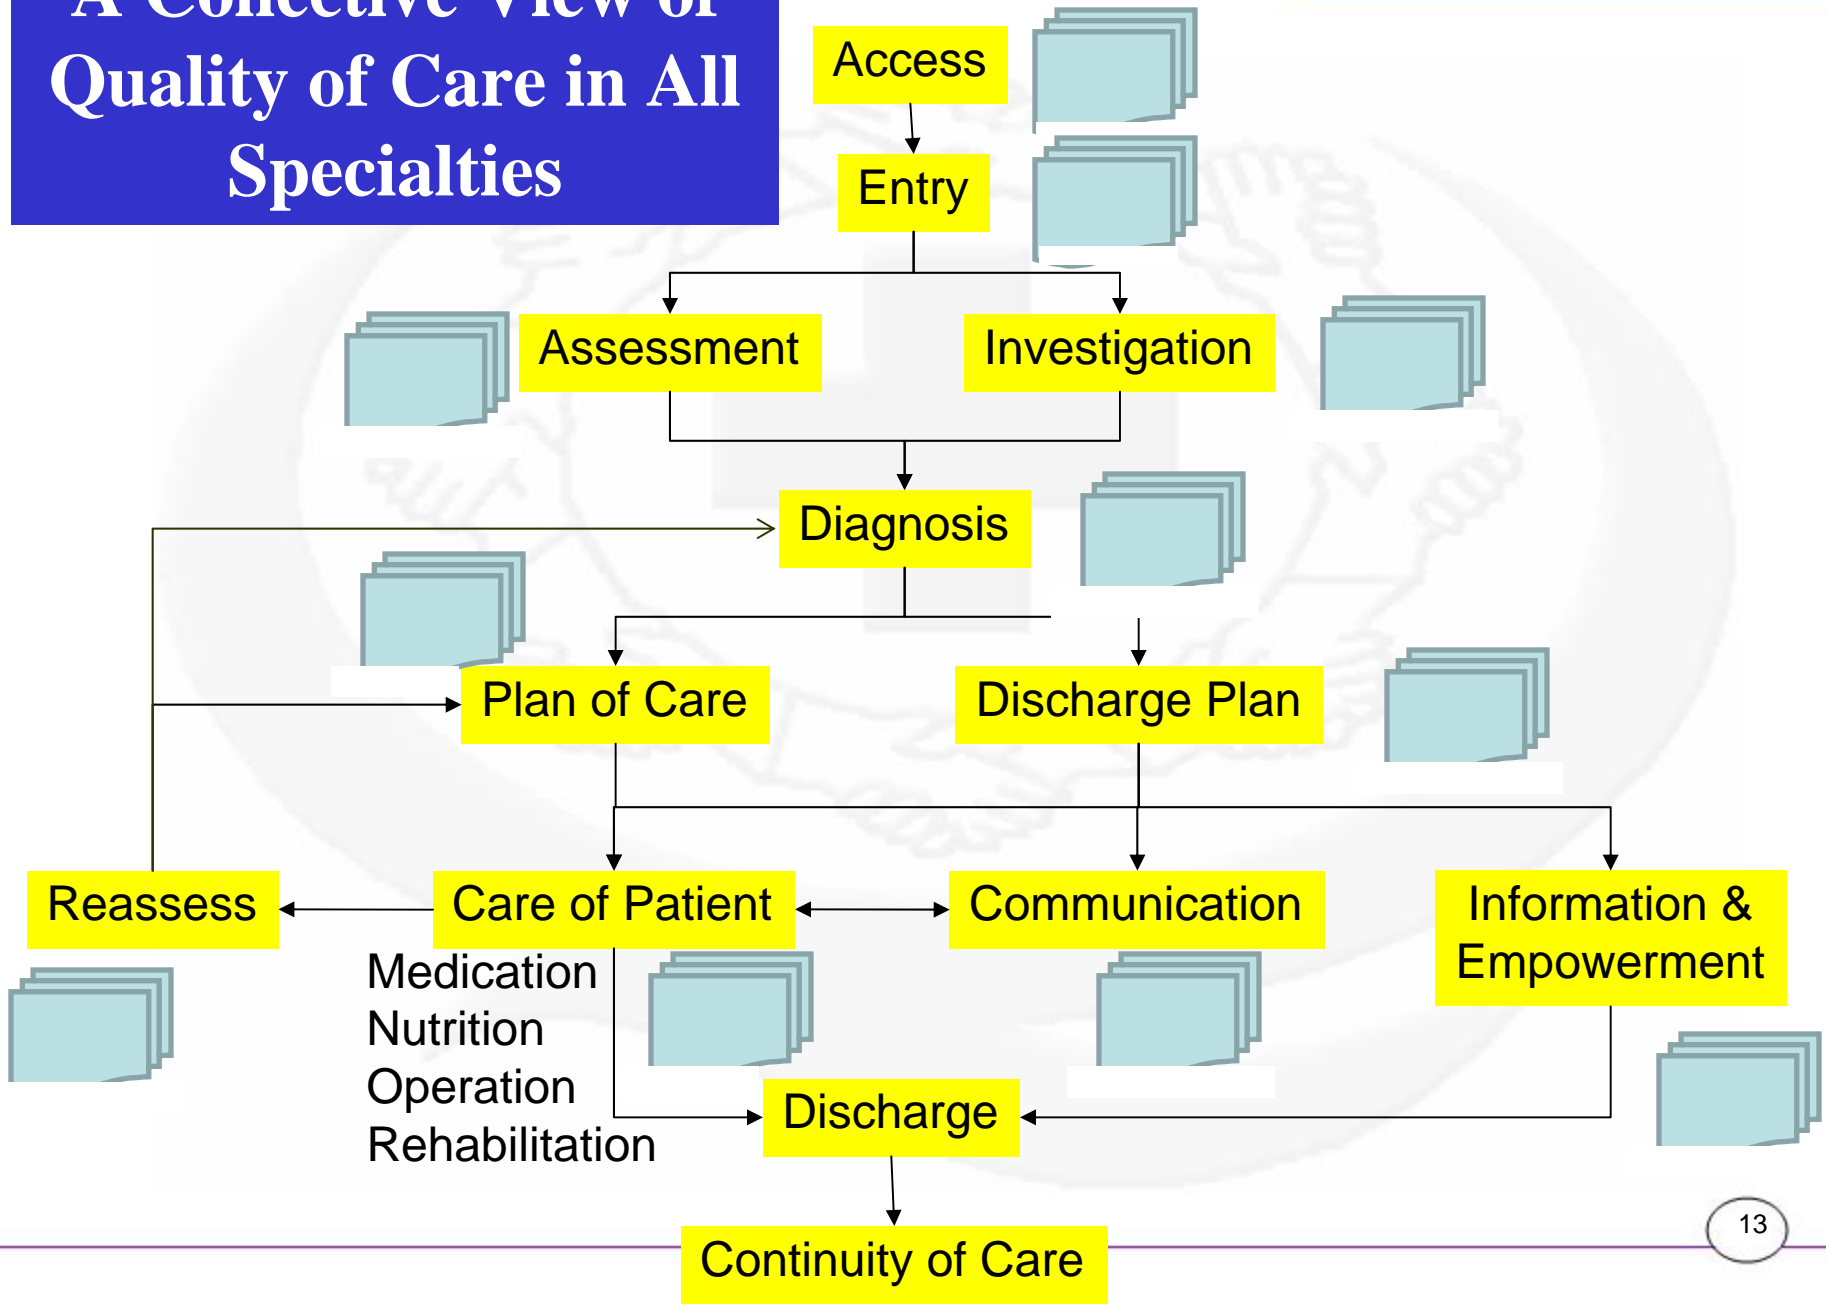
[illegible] Quality of Care in All Specialties

Access

Entry

Assessment

Investigation

Diagnosis

Plan of Care

Discharge Plan

Reassess

Care of Patient

Communication

Information & Empowerment

Medication
Nutrition
Operation
Rehabilitation

Discharge

Continuity of Care

13